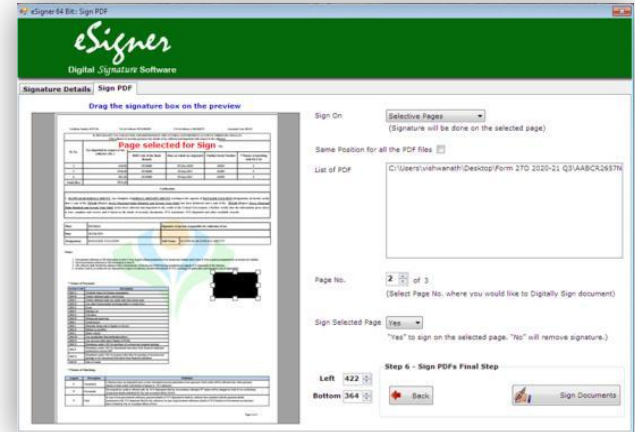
eSigner 64 Bit: Sign PDF

eSigner
Digital Signature Software

Signature Details | Sign PDF

Drag the signature box on the preview

Page selected for Sign

Sign On
Selective Pages
(Signature will be done on the selected page)

Same Position for all the PDF files

List of PDF
C:\Users\vishwanath\Desktop\Form 27D 2020-21 Q3\AABCR2657N

Page No.
2 of 3
(Select Page No. where you would like to Digitally Sign document)

Sign Selected Page
Yes
"Yes" to sign on the selected page. "No" will remove signature.)

Step 6 - Sign PDFs Final Step

Left 422
Bottom 364

Back

Sign Documents